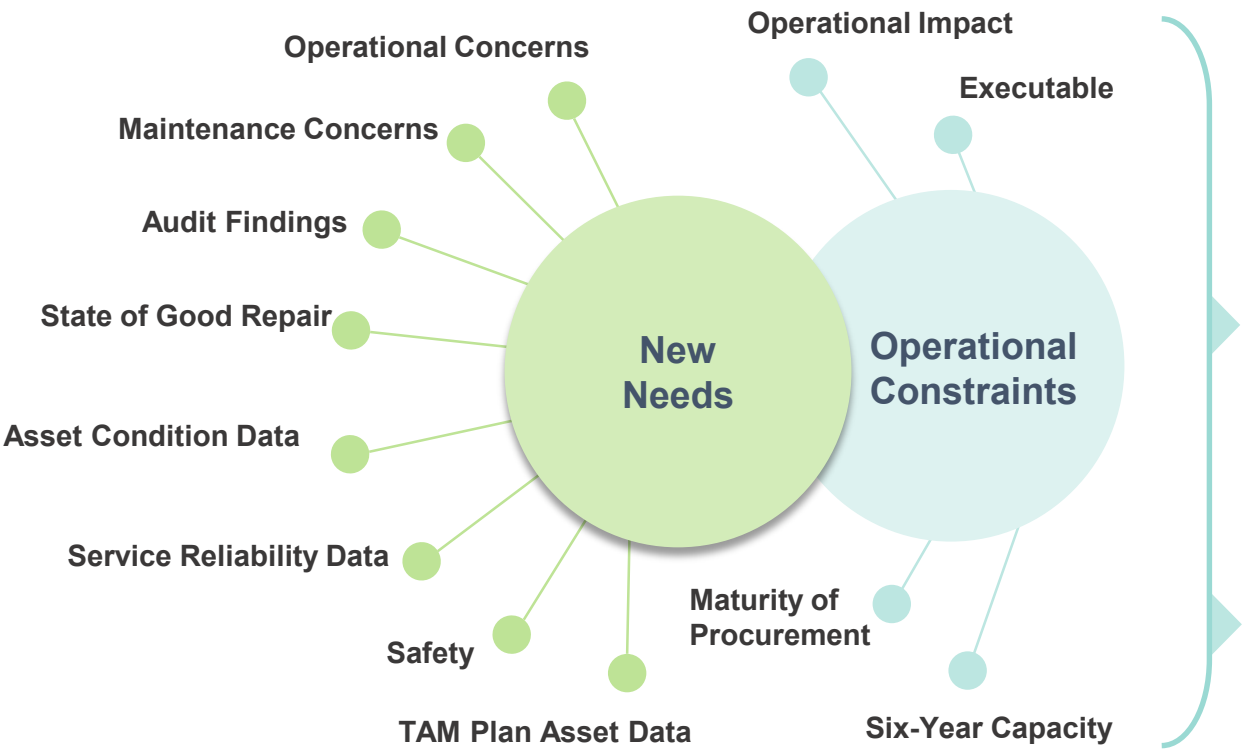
Operational Concerns

Maintenance Concerns

Audit Findings

State of Good Repair

Asset Condition Data

Service Reliability Data

Safety

TAM Plan Asset Data

New Needs

Operational Constraints

Operational Impact

Executable

Maturity of Procurement

Six-Year Capacity